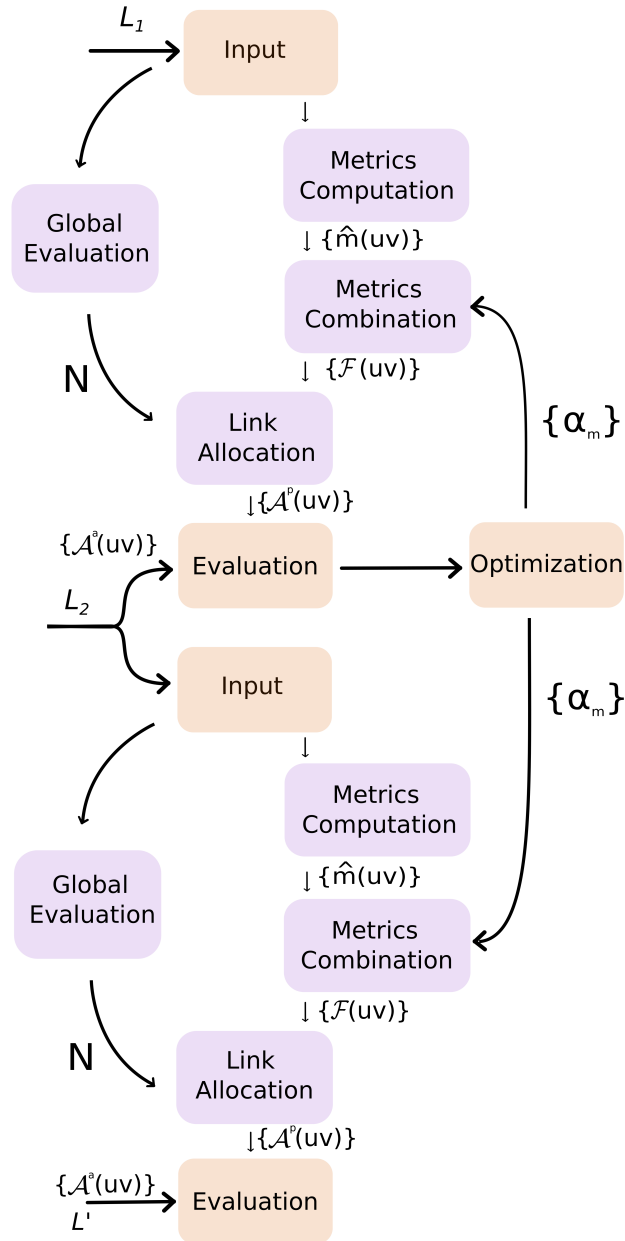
$L_1$

Input

Global Evaluation

Metrics Computation

$\{\hat{m}(uv)\}$

Metrics Combination

N

$\{\mathcal{F}(uv)\}$

$\{\alpha_m\}$

Link Allocation

$\{\mathcal{A}^p(uv)\}$

$\{\mathcal{A}^a(uv)\}$

Evaluation

Optimization

$L_2$

Input

$\{\alpha_m\}$

Global Evaluation

Metrics Computation

$\{\hat{m}(uv)\}$

Metrics Combination

N

$\{\mathcal{F}(uv)\}$

Link Allocation

$\{\mathcal{A}^p(uv)\}$

$\{\mathcal{A}^a(uv)\}$

$L'$

Evaluation